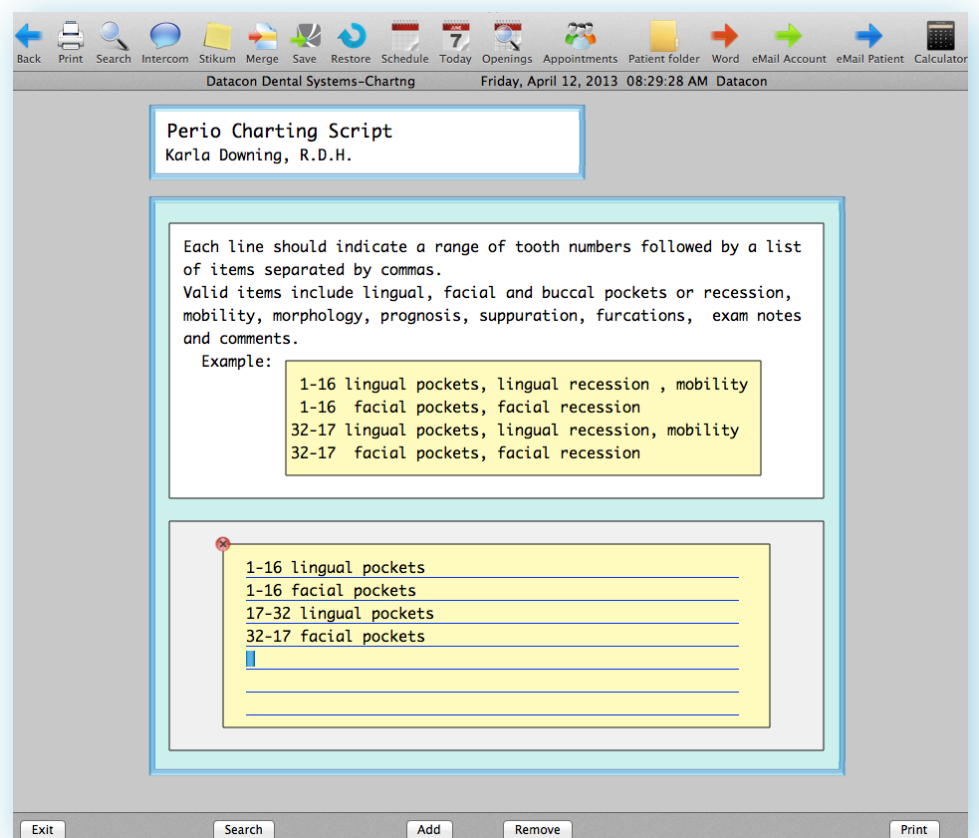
Back Print Search Intercom Stikum Merge Save Restore Schedule 7 Today Openings Appointments Patient folder Word eMail Account eMail Patient Calculator

Datacon Dental Systems-Chartng Friday, April 12, 2013 08:29:28 AM Datacon

Perio Charting Script
Karla Downing, R.D.H.

Each line should indicate a range of tooth numbers followed by a list of items separated by commas.
Valid items include lingual, facial and buccal pockets or recession, mobility, morphology, prognosis, suppuration, furcations, exam notes and comments.
Example:

1-16 lingual pockets, lingual recession , mobility
1-16 facial pockets, facial recession
32-17 lingual pockets, lingual recession, mobility
32-17 facial pockets, facial recession

1-16 lingual pockets
1-16 facial pockets
17-32 lingual pockets
32-17 facial pockets

Exit Search Add Remove Print